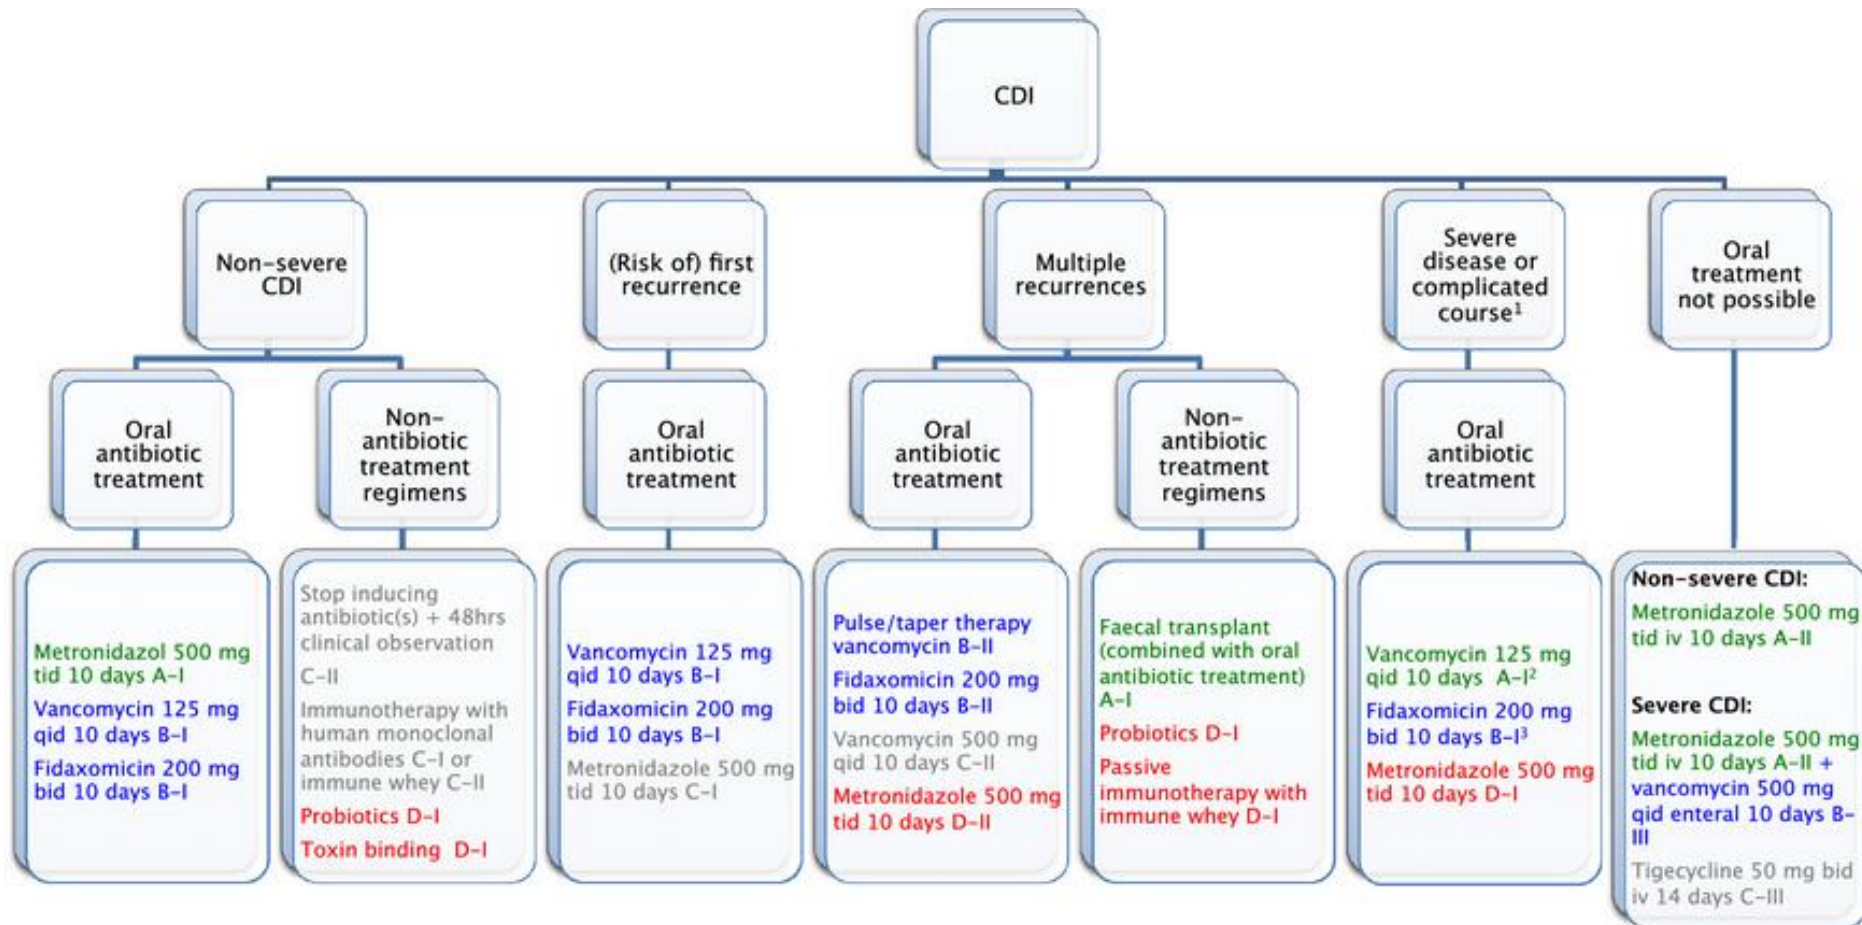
CDI

Non-severe CDI

Oral antibiotic treatment

Metronidazol 500 mg tid 10 days A-I

Vancomycin 125 mg qid 10 days B-I

Fidaxomicin 200 mg bid 10 days B-I

Non-antibiotic treatment regimens

Stop inducing antibiotic(s) + 48hrs clinical observation C-II

Immunotherapy with human monoclonal antibodies C-I or immune whey C-II

Probiotics D-I

Toxin binding D-I

(Risk of) first recurrence

Oral antibiotic treatment

Vancomycin 125 mg qid 10 days B-I

Fidaxomicin 200 mg bid 10 days B-I

Metronidazole 500 mg tid 10 days C-I

Multiple recurrences

Oral antibiotic treatment

Pulse/taper therapy vancomycin B-II

Fidaxomicin 200 mg bid 10 days B-II

Vancomycin 500 mg qid 10 days C-II

Metronidazole 500 mg tid 10 days D-II

Non-antibiotic treatment regimens

Faecal transplant (combined with oral antibiotic treatment) A-I

Probiotics D-I

Passive immunotherapy with immune whey D-I

Severe disease or complicated course$^1$

Oral antibiotic treatment

Vancomycin 125 mg qid 10 days A-I$^2$

Fidaxomicin 200 mg bid 10 days B-I$^3$

Metronidazole 500 mg tid 10 days D-I

Oral treatment not possible

Non-severe CDI:

Metronidazole 500 mg tid iv 10 days A-II

Severe CDI:

Metronidazole 500 mg tid iv 10 days A-II + vancomycin 500 mg qid enteral 10 days B-III

Tigecycline 50 mg bid iv 14 days C-III